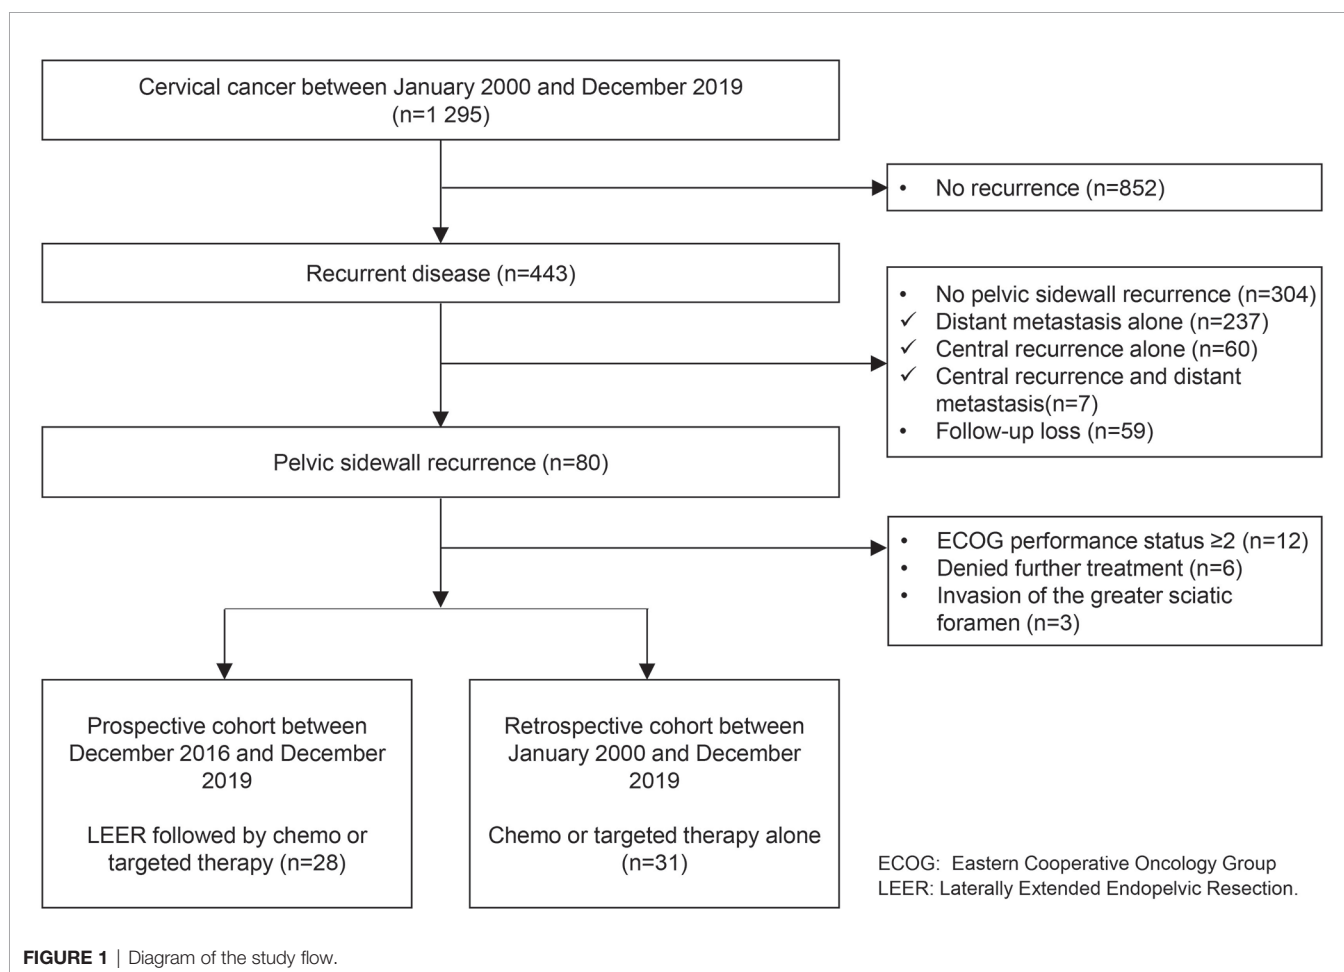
Cervical cancer between January 2000 and December 2019
(n=1 295)

• No recurrence (n=852)

Recurrent disease (n=443)

• No pelvic sidewall recurrence (n=304)
✓ Distant metastasis alone (n=237)
✓ Central recurrence alone (n=60)
✓ Central recurrence and distant metastasis(n=7)
• Follow-up loss (n=59)

Pelvic sidewall recurrence (n=80)

• ECOG performance status ≥2 (n=12)
• Denied further treatment (n=6)
• Invasion of the greater sciatic foramen (n=3)

Prospective cohort between December 2016 and December 2019

LEER followed by chemo or targeted therapy (n=28)

Retrospective cohort between January 2000 and December 2019

Chemo or targeted therapy alone (n=31)

ECOG: Eastern Cooperative Oncology Group
LEER: Laterally Extended Endopelvic Resection.

FIGURE 1 | Diagram of the study flow.